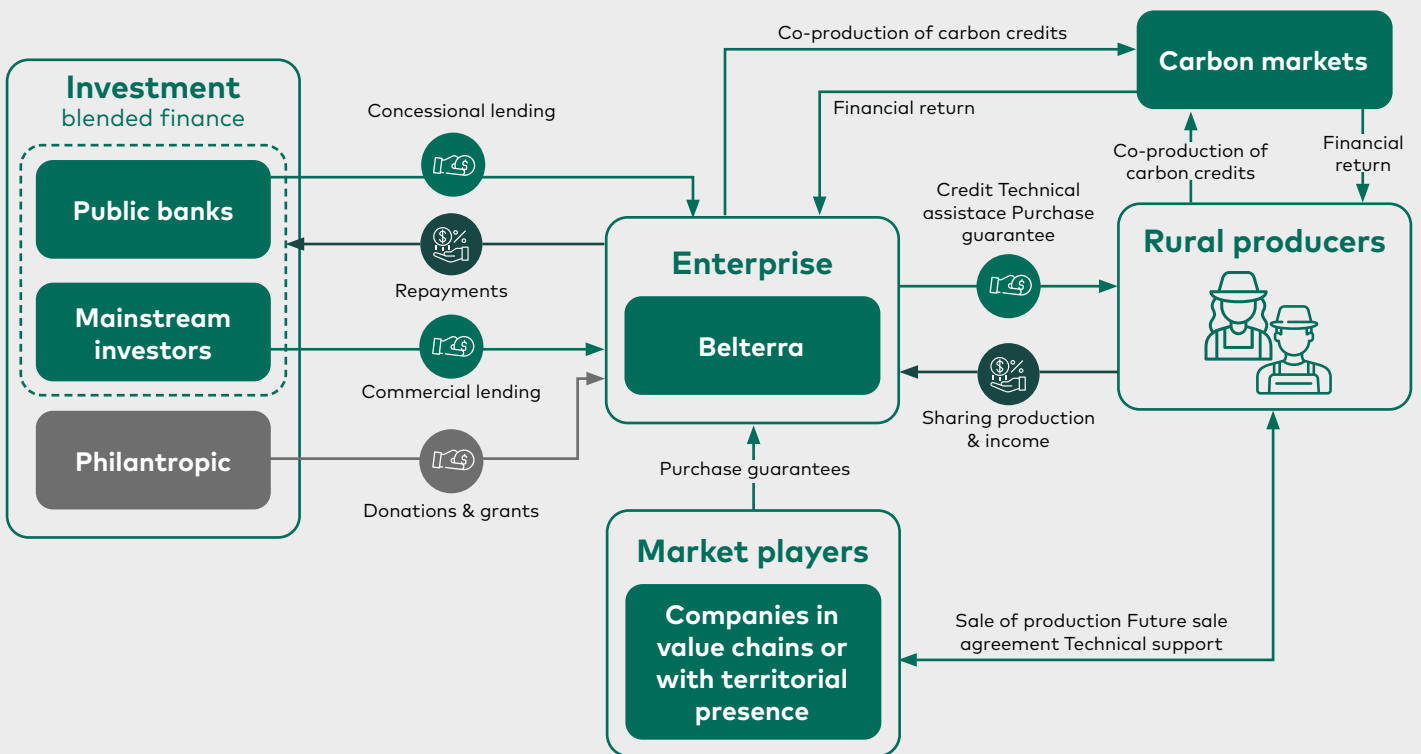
Investment
blended finance

Public banks

Mainstream investors

Philantropic

Concessional lending

Repayments

Commercial lending

Donations & grants

Co-production of carbon credits

Carbon markets

Financial return

Co-production of carbon credits

Financial return

Credit Technical assistace Purchase guarantee

Enterprise

Belterra

Rural producers

Sharing production & income

Purchase guarantees

Market players

Companies in value chains or with territorial presence

Sale of production Future sale agreement Technical support